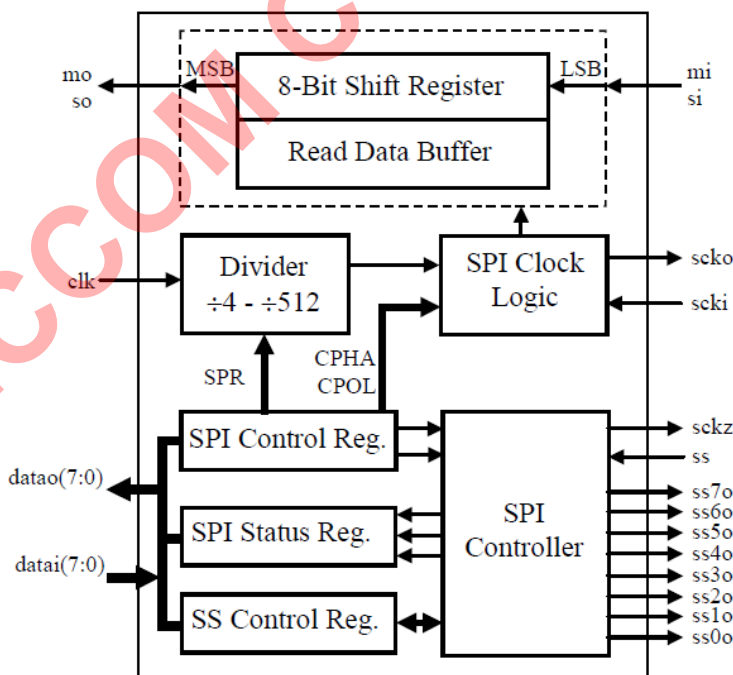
mo
so

MSB

8-Bit Shift Register

LSB

mi
si

Read Data Buffer

clk

Divider
÷4 - ÷512

SPI Clock
Logic

scko

scki

SPR

CPHA
CPOL

SPI Control Reg.

SPI
Controller

sckz

ss

datao(7:0)

SPI Status Reg.

ss7o
ss6o
ss5o
ss4o
ss3o
ss2o
ss1o
ss0o

datai(7:0)

SS Control Reg.

CCOM